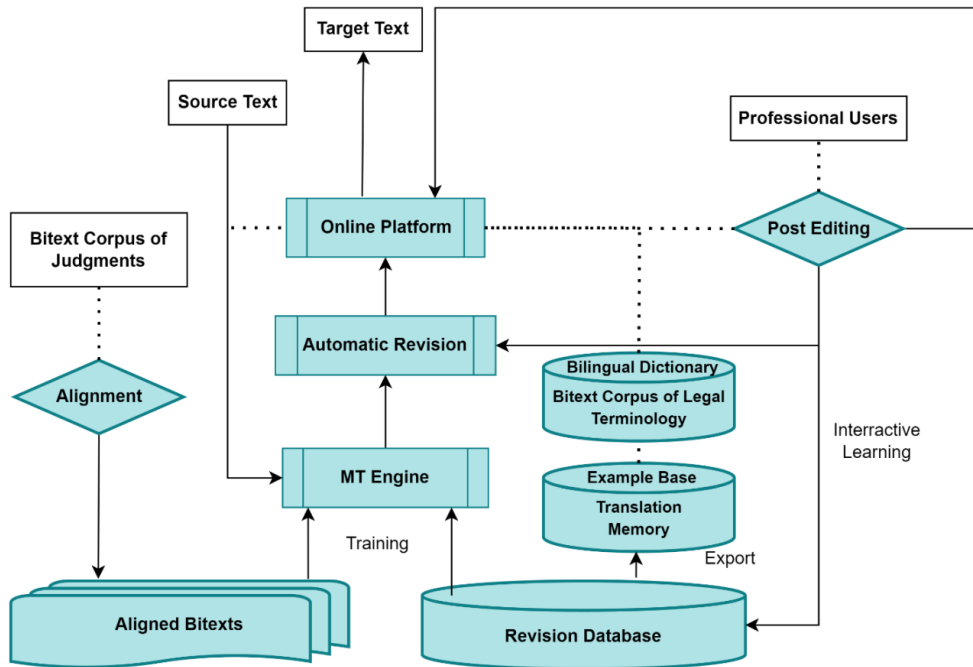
Target Text

Source Text

Professional Users

Bitext Corpus of Judgments

Online Platform

Post Editing

Automatic Revision

Alignment

Bilingual Dictionary

Bitext Corpus of Legal Terminology

Interractive Learning

MT Engine

Example Base

Translation Memory

Training

Export

Aligned Bitexts

Revision Database